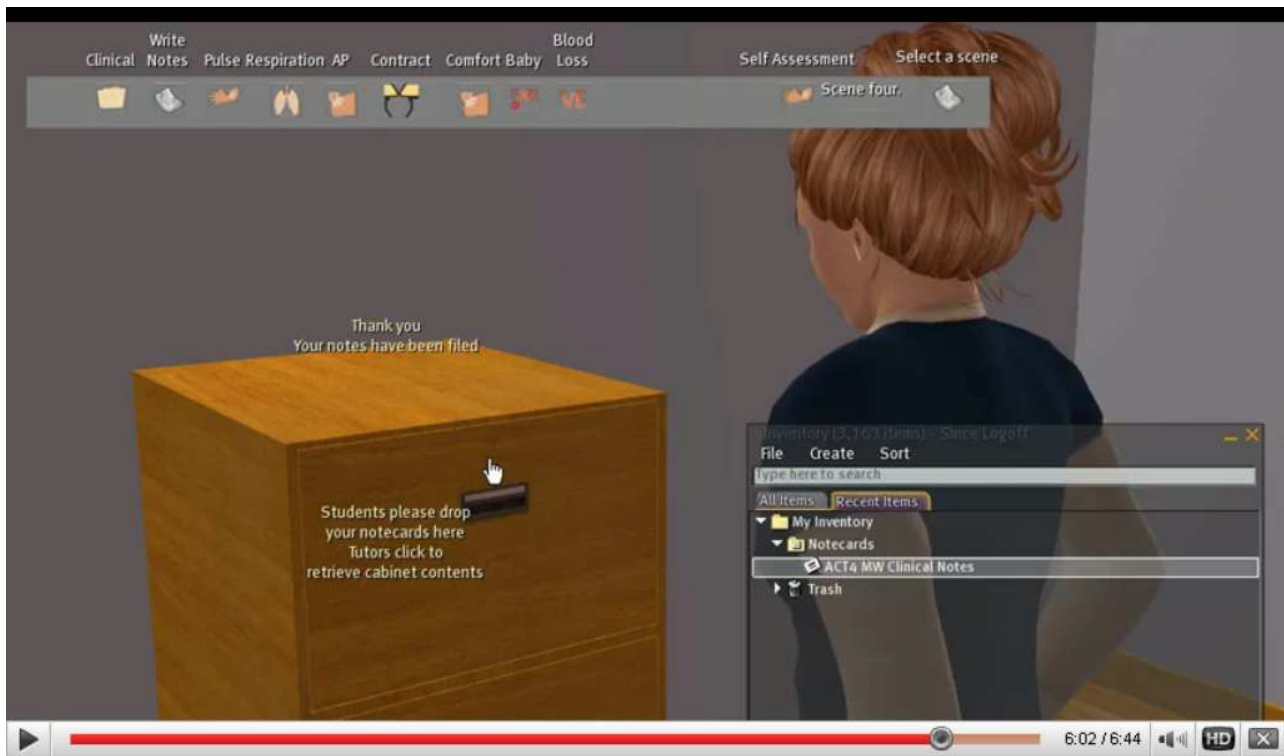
Clinical Write Notes Pulse Respiration AP Contract Comfort Baby Blood Loss Self Assessment Select a scene

Scene four.

Thank you
Your notes have been filed

Students please drop
your notecards here
Tutors click to
retrieve cabinet contents

Inventory (3,163 items) - Since Logoff

File Create Sort

Type here to search

All Items Recent Items

My Inventory
Notecards
ACT4 MW Clinical Notes
Trash

6:02 / 6:44 HD